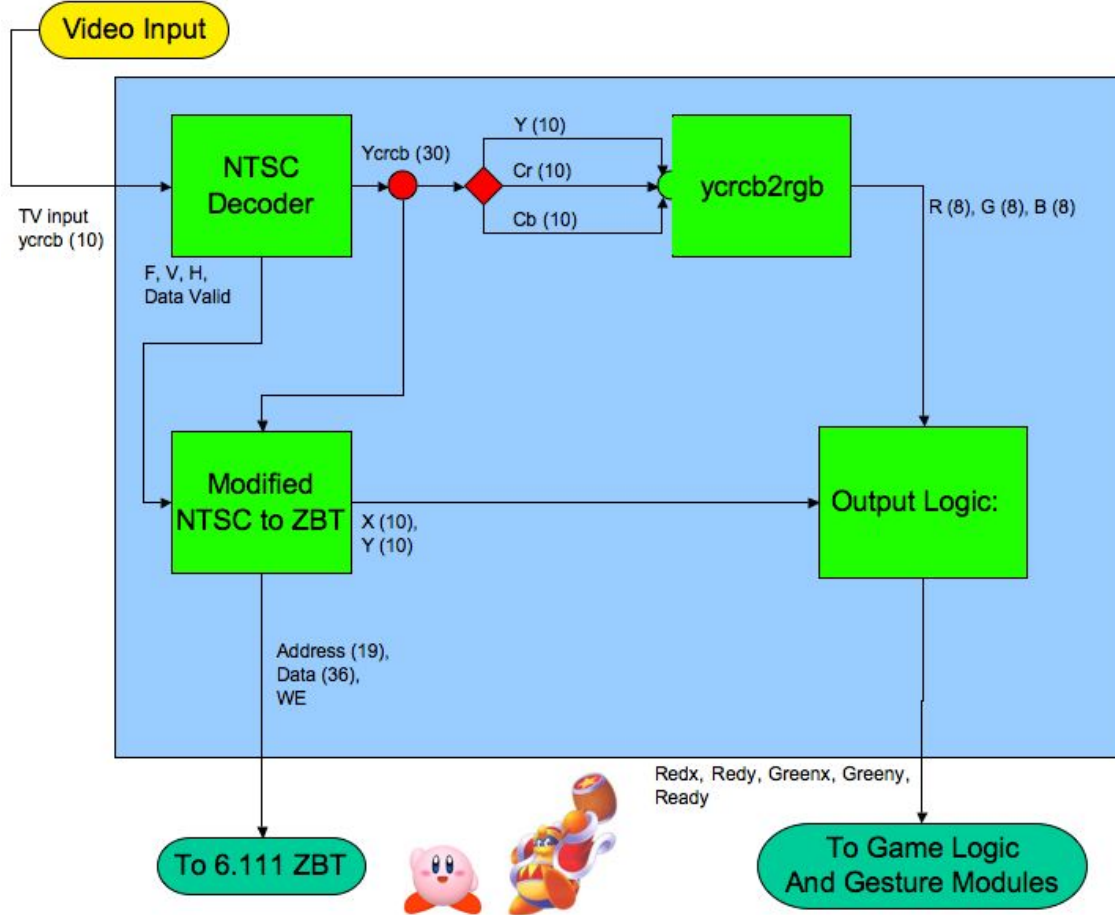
Video Input

TV input ycrcb (10)

NTSC Decoder

Ycrcb (30)

Y (10)

Cr (10)

Cb (10)

ycrcb2rgb

R (8), G (8), B (8)

F, V, H, Data Valid

Modified NTSC to ZBT

X (10), Y (10)

Output Logic:

Address (19), Data (36), WE

Redx, Redy, Greenx, Greeny, Ready

To 6.111 ZBT

To Game Logic And Gesture Modules